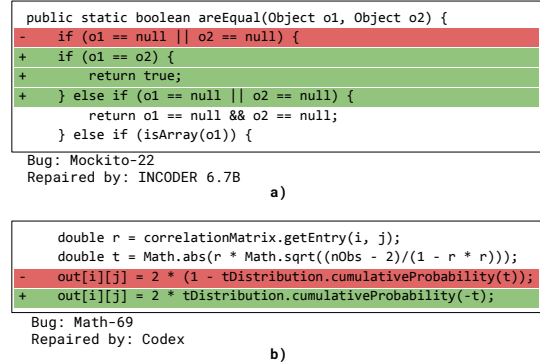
public static boolean areEqual(Object o1, Object o2) {
-     if (o1 == null || o2 == null) {
+     if (o1 == o2) {
+         return true;
+     } else if (o1 == null || o2 == null) {
          return o1 == null && o2 == null;
      } else if (isArray(o1)) {

Bug: Mockito-22
Repaired by: INCODER 6.7B

a)

      double r = correlationMatrix.getEntry(i, j);
      double t = Math.abs(r * Math.sqrt((nObs - 2)/(1 - r * r)));
-     out[i][j] = 2 * (1 - tDistribution.cumulativeProbability(t));
+     out[i][j] = 2 * tDistribution.cumulativeProbability(-t);

Bug: Math-69
Repaired by: Codex

b)